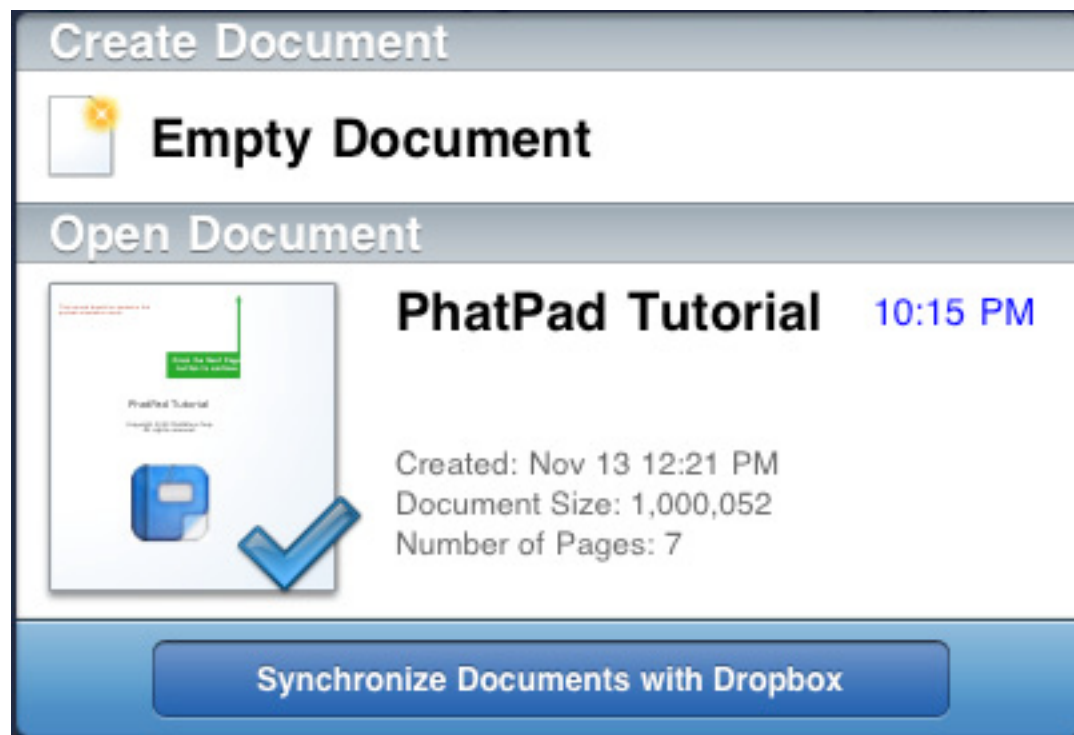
Create Document

Empty Document

Open Document

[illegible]

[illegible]

PhatPad Tutorial

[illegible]

PhatPad Tutorial 10:15 PM

Created: Nov 13 12:21 PM
Document Size: 1,000,052
Number of Pages: 7

Synchronize Documents with Dropbox